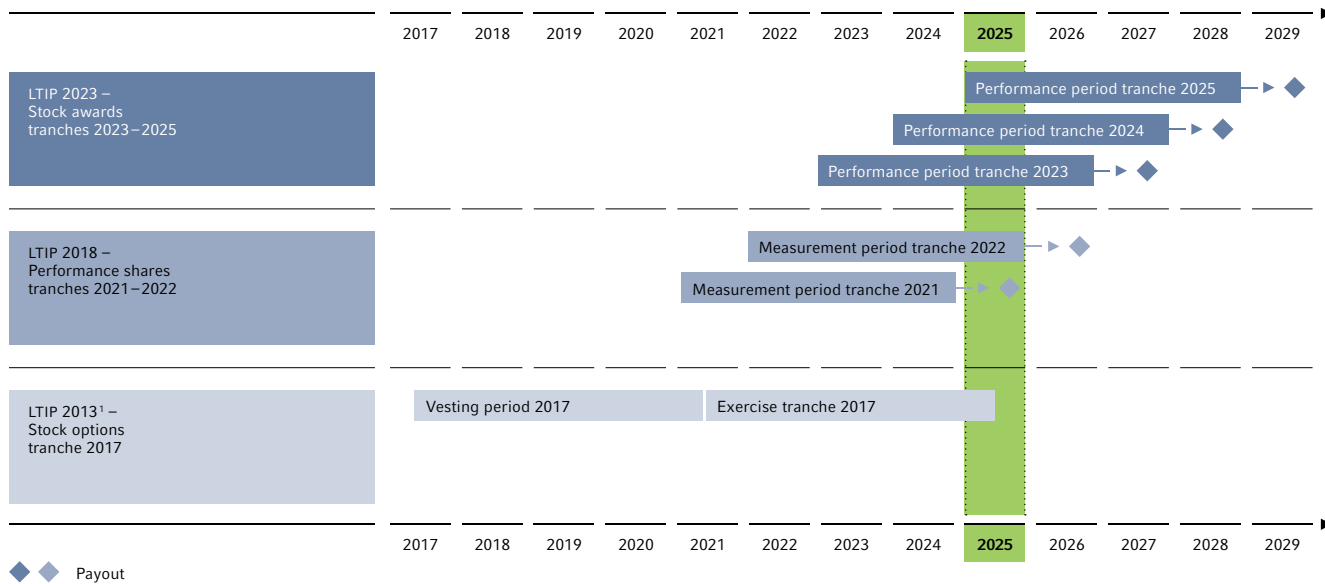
| 2017 | 2018 | 2019 | 2020 | 2021 | 2022 | 2023 | 2024 | 2025 | 2026 | 2027 | 2028 | 2029 |
|---|---|---|---|---|---|---|---|---|---|---|---|---|

LTIP 2023 – Stock awards tranches 2023 – 2025

Performance period tranche 2025

Performance period tranche 2024

Performance period tranche 2023

LTIP 2018 – Performance shares tranches 2021 – 2022

Measurement period tranche 2022

Measurement period tranche 2021

LTIP 2013¹ – Stock options tranche 2017

Vesting period 2017

Exercise tranche 2017

| 2017 | 2018 | 2019 | 2020 | 2021 | 2022 | 2023 | 2024 | 2025 | 2026 | 2027 | 2028 | 2029 |
|---|---|---|---|---|---|---|---|---|---|---|---|---|

Payout